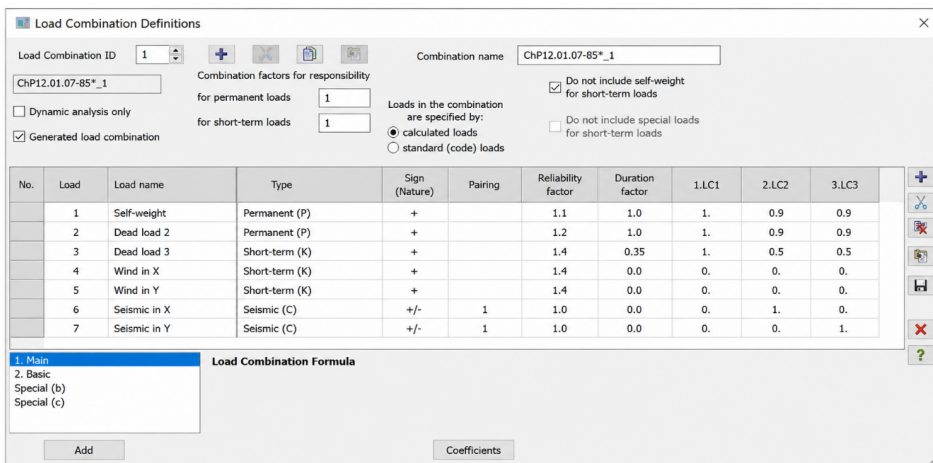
Load Combination Definitions

Load Combination ID 1

ChP12.01.07-85*_1

Dynamic analysis only

Generated load combination

Combination factors for responsibility

for permanent loads 1

for short-term loads 1

Combination name ChP12.01.07-85*_1

Loads in the combination are specified by:
calculated loads
standard (code) loads

Do not include self-weight for short-term loads

Do not include special loads for short-term loads

| No. | Load | Load name | Type | Sign (Nature) | Pairing | Reliability factor | Duration factor | 1.LC1 | 2.LC2 | 3.LC3 |
|---|---|---|---|---|---|---|---|---|---|---|
| | 1 | Self-weight | Permanent (P) | + | | 1.1 | 1.0 | 1. | 0.9 | 0.9 |
| | 2 | Dead load 2 | Permanent (P) | + | | 1.2 | 1.0 | 1. | 0.9 | 0.9 |
| | 3 | Dead load 3 | Short-term (K) | + | | 1.4 | 0.35 | 1. | 0.5 | 0.5 |
| | 4 | Wind in X | Short-term (K) | + | | 1.4 | 0.0 | 0. | 0. | 0. |
| | 5 | Wind in Y | Short-term (K) | + | | 1.4 | 0.0 | 0. | 0. | 0. |
| | 6 | Seismic in X | Seismic (C) | +/- | 1 | 1.0 | 0.0 | 0. | 1. | 0. |
| | 7 | Seismic in Y | Seismic (C) | +/- | 1 | 1.0 | 0.0 | 0. | 0. | 1. |

1. Main
2. Basic
Special (b)
Special (c)

Load Combination Formula

Add

Coefficients

?